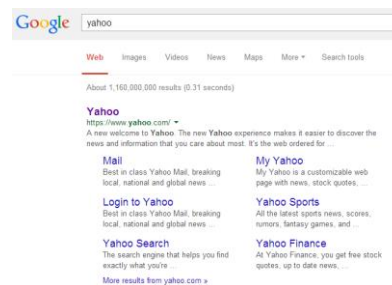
Google yahoo

Web Images Videos News Maps More ▾ Search tools

About 1,160,000,000 results (0.31 seconds)

Yahoo
https://www.yahoo.com/ ▾
A new welcome to Yahoo. The new Yahoo experience makes it easier to discover the news and information that you care about most. It's the web ordered for ...

Mail
Best in class Yahoo Mail, breaking local, national and global news ...

Login to Yahoo
Best in class Yahoo Mail, breaking local, national and global news ...

Yahoo Search
The search engine that helps you find exactly what you're ...

My Yahoo
My Yahoo is a customizable web page with news, stock quotes, ...

Yahoo Sports
All the latest sports news, scores, rumors, fantasy games, and ...

Yahoo Finance
At Yahoo Finance, you get free stock quotes, up to date news, ...

More results from yahoo.com »